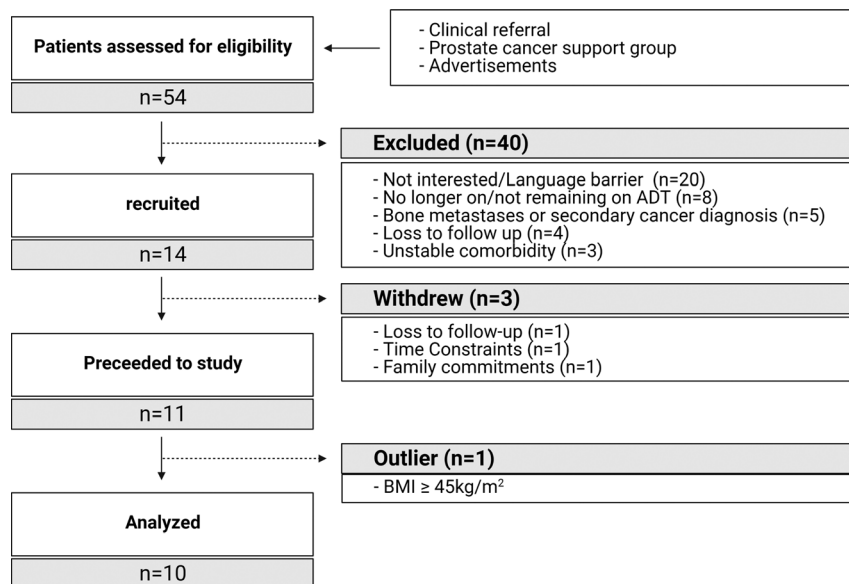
Patients assessed for eligibility

- Clinical referral
- Prostate cancer support group
- Advertisements

n=54

Excluded (n=40)

recruited

- Not interested/Language barrier (n=20)
- No longer on/not remaining on ADT (n=8)
- Bone metastases or secondary cancer diagnosis (n=5)
- Loss to follow up (n=4)
- Unstable comorbidity (n=3)

n=14

Withdrew (n=3)

Preceeded to study

- Loss to follow-up (n=1)
- Time Constraints (n=1)
- Family commitments (n=1)

n=11

Outlier (n=1)

- BMI ≥ 45kg/m$^2$

Analyzed

n=10